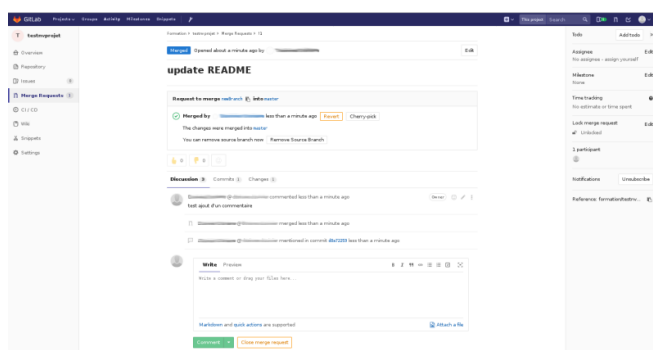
GitLab Projects Groups Activity Milestones Snippets

This project Search

T testmyprojet

Overview
Repository
Issues 0
Merge Requests 0
CI / CD
Wiki
Snippets
Settings

Formation > testmyprojet > Merge Requests > !2

Merged Opened about a minute ago by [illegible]

Edit

update README

Request to merge newbranch into master

Merged by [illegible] less than a minute ago Revert Cherry-pick

The changes were merged into master

You can remove source branch now Remove Source Branch

0 0

Discussion 3 Commits 1 Changes 1

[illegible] @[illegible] commented less than a minute ago

test ajout d'un commentaire

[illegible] @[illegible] merged less than a minute ago

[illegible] @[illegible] mentioned in commit d9a1133 less than a minute ago

Write Preview

Write a comment or drag your files here...

Markdown and quick actions are supported

Attach a file

Comment Close merge request

Todo Add todo

Assignee Edit
No assignee - assign yourself

Milestone Edit
None

Time tracking
No estimate or time spent

Lock merge request Edit
Unlocked

1 participant

Notifications Unsubscribe

Reference: formation/testmy...